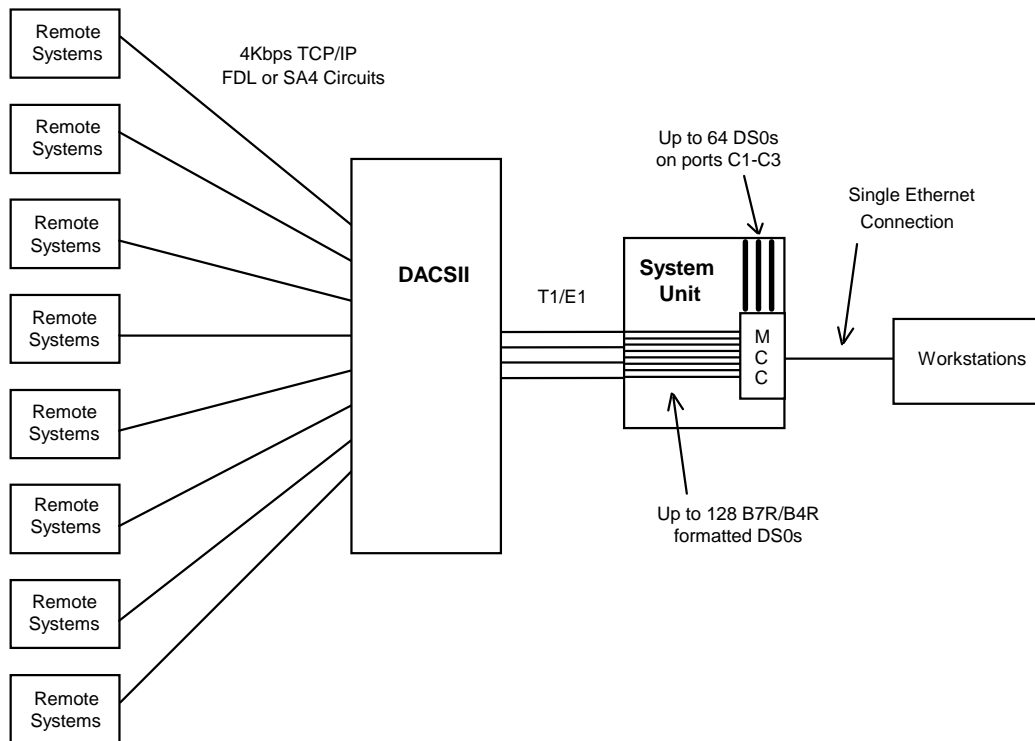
Remote Systems

4Kbps TCP/IP
FDL or SA4 Circuits

Remote Systems

Remote Systems

Remote Systems

Remote Systems

Remote Systems

Remote Systems

Remote Systems

DACSII

T1/E1

Up to 64 DS0s on ports C1-C3

System Unit

M
C
C

Single Ethernet Connection

Workstations

Up to 128 B7R/B4R formatted DS0s